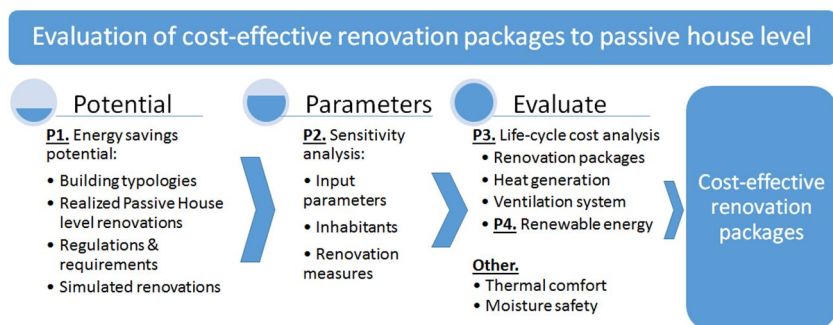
Evaluation of cost-effective renovation packages to passive house level

Potential

P1. Energy savings potential:
• Building typologies
• Realized Passive House level renovations
• Regulations & requirements
• Simulated renovations

Parameters

P2. Sensitivity analysis:
• Input parameters
• Inhabitants
• Renovation measures

Evaluate

P3. Life-cycle cost analysis
• Renovation packages
• Heat generation
• Ventilation system
• P4. Renewable energy

Other.
• Thermal comfort
• Moisture safety

Cost-effective renovation packages